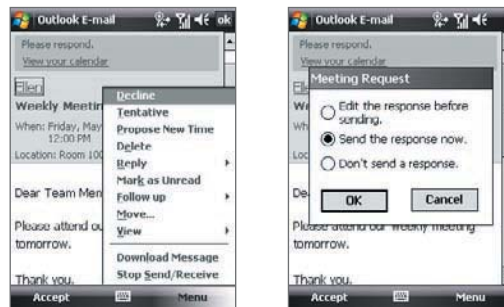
Outlook E-mail ok

Please respond.
View your calendar

Ellen
Weekly Meetin
When: Friday, May
12:00 PM
Location: Room 100

Dear Team Men

Please attend ou
tomorrow.

Thank you.

Decline
Tentative
Propose New Time
Delete
Reply
Mark as Unread
Follow up
Move...
View
Download Message
Stop Send/Receive

Accept Menu

Outlook E-mail

Please respond.
View your calendar

Meeting Request

Edit the response before sending.
Send the response now.
Don't send a response.

OK Cancel

We
Wh
Loc
De
Please attend our weekly meeting
tomorrow.

Thank you.

Accept Menu